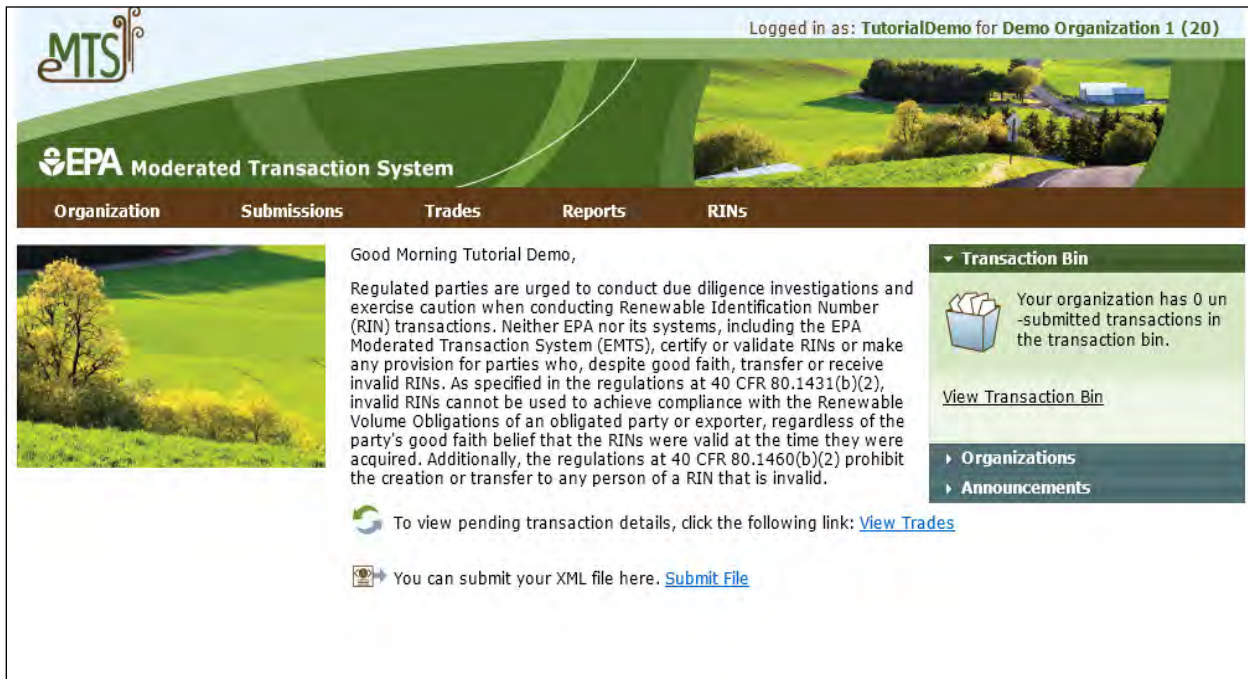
EMTS

Logged in as: TutorialDemo for Demo Organization 1 (20)

EPA Moderated Transaction System

Organization Submissions Trades Reports RINs

Good Morning Tutorial Demo,

Regulated parties are urged to conduct due diligence investigations and exercise caution when conducting Renewable Identification Number (RIN) transactions. Neither EPA nor its systems, including the EPA Moderated Transaction System (EMTS), certify or validate RINs or make any provision for parties who, despite good faith, transfer or receive invalid RINs. As specified in the regulations at 40 CFR 80.1431(b)(2), invalid RINs cannot be used to achieve compliance with the Renewable Volume Obligations of an obligated party or exporter, regardless of the party's good faith belief that the RINs were valid at the time they were acquired. Additionally, the regulations at 40 CFR 80.1460(b)(2) prohibit the creation or transfer to any person of a RIN that is invalid.

To view pending transaction details, click the following link: View Trades

You can submit your XML file here. Submit File

Transaction Bin

Your organization has 0 un-submitted transactions in the transaction bin.

View Transaction Bin

Organizations

Announcements